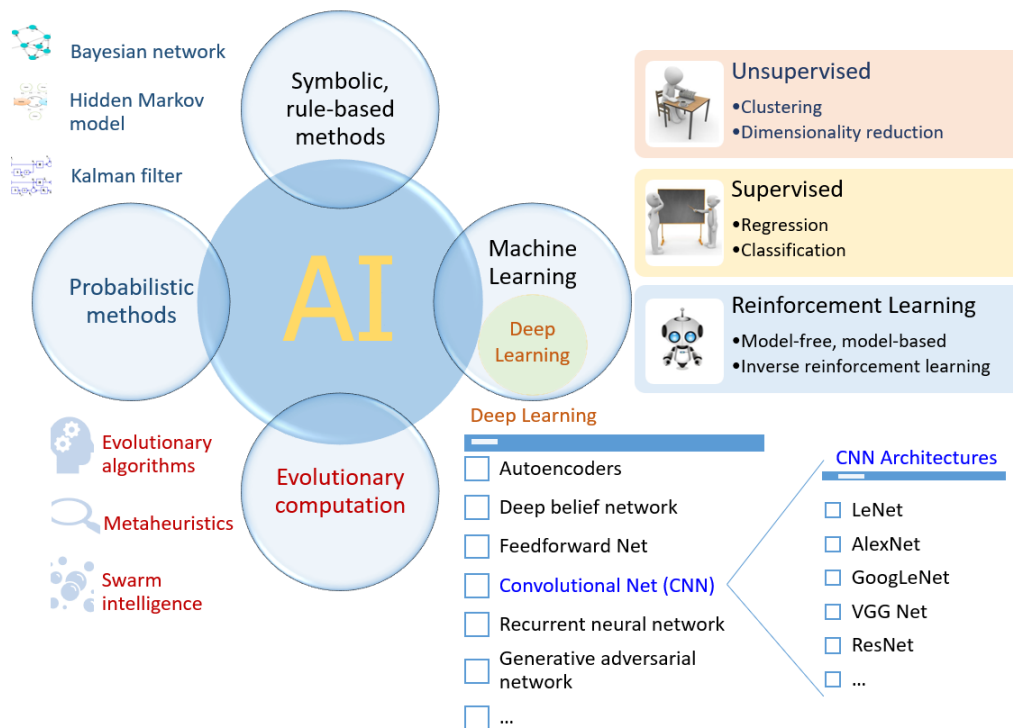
Bayesian network

Hidden Markov model

Kalman filter

Symbolic, rule-based methods

Probabilistic methods

AI

Machine Learning

Deep Learning

Evolutionary computation

Unsupervised
•Clustering
•Dimensionality reduction

Supervised
•Regression
•Classification

Reinforcement Learning
•Model-free, model-based
•Inverse reinforcement learning

Evolutionary algorithms

Metaheuristics

Swarm intelligence

Deep Learning

Autoencoders
Deep belief network
Feedforward Net
Convolutional Net (CNN)
Recurrent neural network
Generative adversarial network
...

CNN Architectures

LeNet
AlexNet
GoogLeNet
VGG Net
ResNet
...